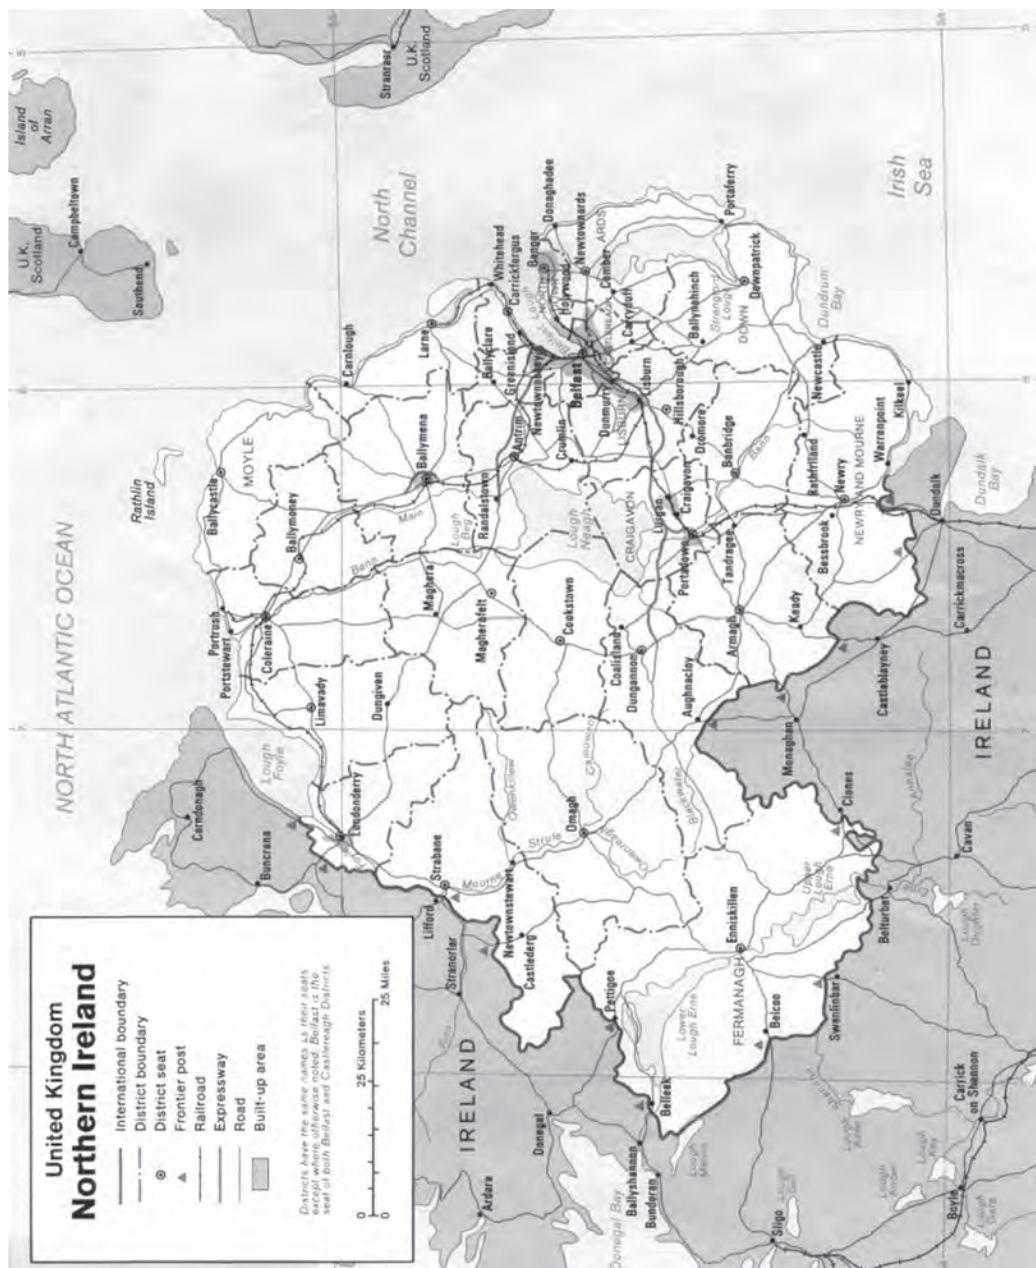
United Kingdom
Northern Ireland

International boundary
District boundary
District seat
Frontier post
Railroad
Expressway
Road
Built-up area

Districts have the same names as their seats except where otherwise noted. Belfast is the seat of both Belfast and Castlereagh Districts.

0 25 Kilometers
0 25 Miles

NORTH ATLANTIC OCEAN

North Channel

Irish Sea

U.K. Scotland

U.K. Scotland

Island of Arran

Campbeltown
Southend
Stranraer

Rathlin Island

IRELAND

IRELAND

Ballycastle
MOYLE
Ballymoney
Portrush
Portstewart
Coleraine
Limavady
Dungiven
Maghera
Magherafelt
Ballymena
Carnlough
Larne
Ballyclare
Whitehead
Carrickfergus
Greenisland
Newtownabbey
Antrim
Randalstown
Crumlin
Belfast
Holywood
Bangor
Donaghadee
Newtownards
ARDS
Comber
Carryduff
CASTLEREAGH
Dunmurry
LISBURN
Lisburn
Hillsborough
Dromore
Ballynahinch
DOWN
Downpatrick
Portaferry
Strangford Lough
Dundrum Bay
Newcastle
Kilkeel
Warrenpoint
NEWRY AND MOURNE
Newry
Rathfriland
Banbridge
Craigavon
CRAIGAVON
Lurgan
Portadown
Tandragee
Bessbrook
Keady
Armagh
Aughnacloy
Dungannon
Coalisland
Cookstown
Lough Neagh
Lough Beg
Main
Bann
Londonderry
Lough Foyle
Carndonagh
Buncrana
Strabane
Lifford
Stranorlar
Newtownstewart
Castlederg
Omagh
Strule
Mourne
Owenkillew
Camowen
Blackwater
Enniskillen
FERMANAGH
Upper Lough Erne
Lower Lough Erne
Belcoo
Pettigoe
Belleek
Ballyshannon
Bundoran
Donegal
Ardara
Donegal Bay
Lough Melvin
Sligo
Lough Gill
Swanlinbar
Carrick on Shannon
Boyle
Lough Allen
Lough Key
Lough Arrow
Shannon
Ballyconnell
Belturbet
Lough Oughter
Cavan
Clones
Monaghan
Castleblayney
Carrickmacross
Dundalk
Dundalk Bay
Erne
Finn
Annalee